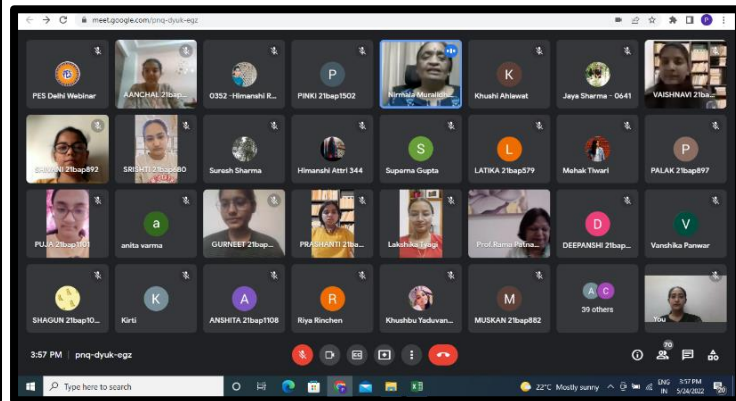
meet.google.com/pnq-dyuk-egz

PES Delhi Webinar
AANCHAL 21bap...
0352 -Himanshi R...
P
PINKI 21bap1502
Nirmala Muralidhar...
K
Khushi Ahlawat
Jaya Sharma - 0641
VAISHNAVI 21ba...

SHIVANI 21bap892
SRISHTI 21bap880
Suresh Sharma
Himanshi Attri 344
S
Suparna Gupta
L
LATIKA 21bap579
Mohak Tiwari
P
PALAK 21bap897

PUJA 21bap1101
a
anita varma
GURNEET 21bap...
PRASHANTI 21b...
Lakshika Tyagi
Prof. Rama Patna...
D
DEEPANSHI 21bap...
V
Vanshika Panwar

SHAGUN 21bap10...
K
Kirti
A
ANSHITA 21bap1108
R
Riya Rinchen
Khushbu Yaduvan...
M
MUSKAN 21bap882
A C
39 others
You

3:57 PM | pnq-dyuk-egz

70

Type here to search
22°C Mostly sunny
ENG IN
3:57 PM
5/24/2022